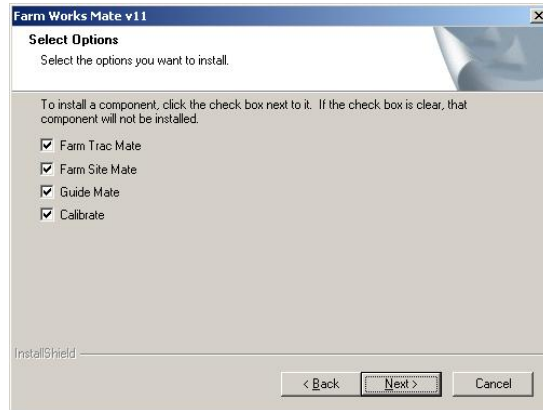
Farm Works Mate v11

Select Options
Select the options you want to install.

To install a component, click the check box next to it. If the check box is clear, that component will not be installed.

Farm Trac Mate
Farm Site Mate
Guide Mate
Calibrate

InstallShield

< Back
Next >
Cancel